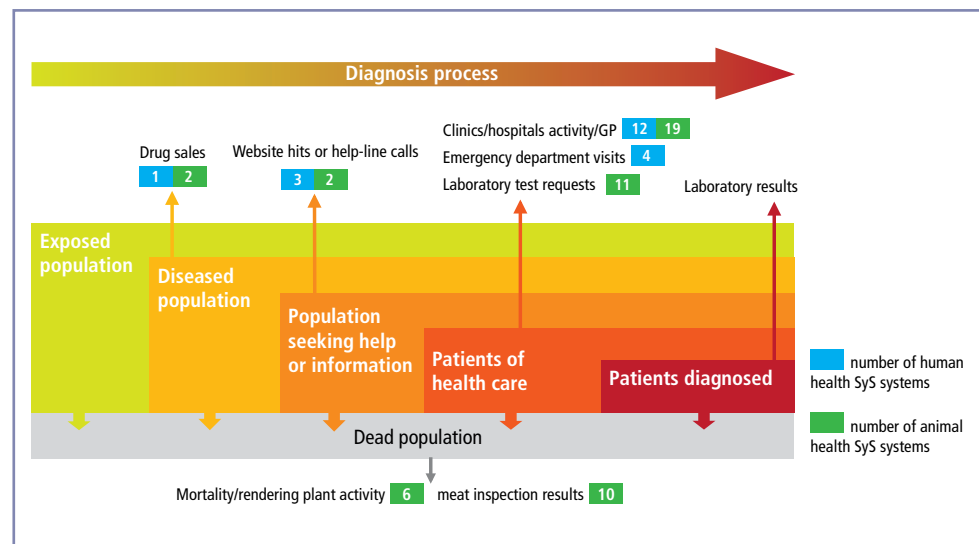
Diagnosis process

Drug sales 1 2

Website hits or help-line calls 3 2

Clinics/hospitals activity/GP 12 19

Emergency department visits 4

Laboratory test requests 11

Laboratory results

Exposed population

Diseased population

Population seeking help or information

Patients of health care

Patients diagnosed

number of human health SyS systems

number of animal health SyS systems

Dead population

Mortality/rendering plant activity 6

meat inspection results 10